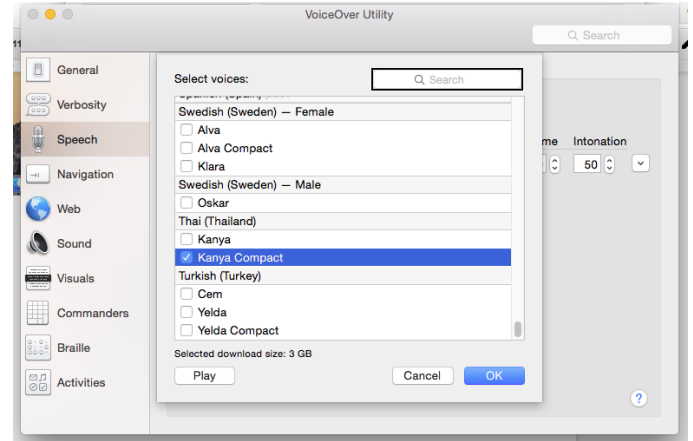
VoiceOver Utility

Search

General
Verbosity
Speech
Navigation
Web
Sound
Visuals
Commanders
Braille
Activities

Select voices:

Search

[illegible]

Swedish (Sweden) — Female
Alva
Alva Compact
Klara
Swedish (Sweden) — Male
Oskar
Thai (Thailand)
Kanya
Kanya Compact
Turkish (Turkey)
Cem
Yelda
Yelda Compact

Selected download size: 3 GB

Play
Cancel
OK

me
Intonation
50

?